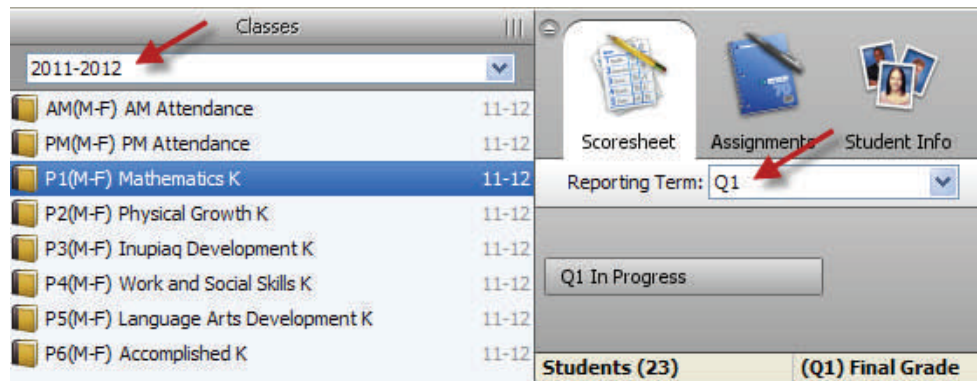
Classes

2011-2012

AM(M-F) AM Attendance 11-12
PM(M-F) PM Attendance 11-12
P1(M-F) Mathematics K 11-12
P2(M-F) Physical Growth K 11-12
P3(M-F) Inupiaq Development K 11-12
P4(M-F) Work and Social Skills K 11-12
P5(M-F) Language Arts Development K 11-12
P6(M-F) Accomplished K 11-12

Scoresheet Assignments Student Info

Reporting Term: Q1

Q1 In Progress

Students (23) (Q1) Final Grade